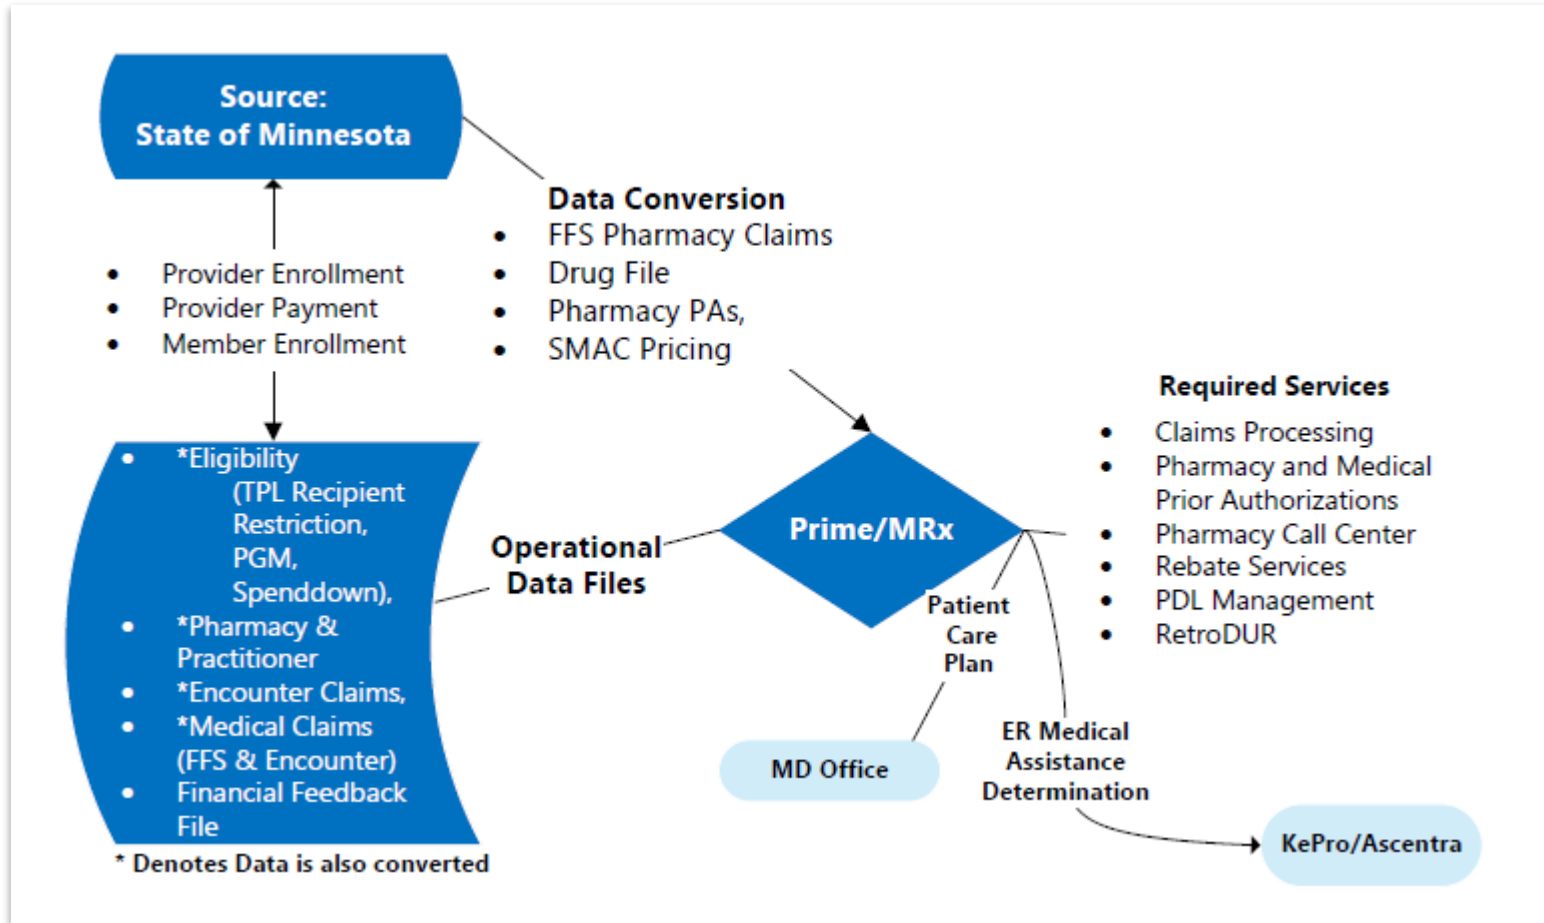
Source:
State of Minnesota

Data Conversion
- FFS Pharmacy Claims
- Drug File
- Pharmacy PAs,
- SMAC Pricing

- Provider Enrollment
- Provider Payment
- Member Enrollment

- *Eligibility (TPL Recipient Restriction, PGM, Spenddown),
- *Pharmacy & Practitioner
- *Encounter Claims,
- *Medical Claims (FFS & Encounter)
- Financial Feedback File

* Denotes Data is also converted

Operational Data Files

Prime/MRx

Required Services
- Claims Processing
- Pharmacy and Medical Prior Authorizations
- Pharmacy Call Center
- Rebate Services
- PDL Management
- RetroDUR

Patient Care Plan

MD Office

ER Medical Assistance Determination

KePro/Ascentra